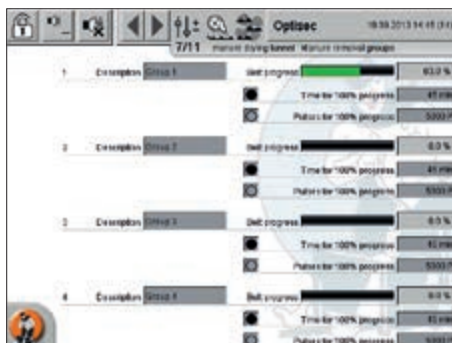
Optisec 19.09.2013 14:15 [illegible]

7/11 manure drying tunnel Manure removal groups

1 Description Group 1 Belt progress 63.0 %

Time for 100% progress 41 min

Pulses for 100% progress 5000 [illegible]

2 Description Group 2 Belt progress 0.0 %

Time for 100% progress 41 min

Pulses for 100% progress 5000 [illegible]

3 Description Group 3 Belt progress 0.0 %

Time for 100% progress 41 min

Pulses for 100% progress 5000 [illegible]

4 Description Group 4 Belt progress 0.0 %

Time for 100% progress 41 min

Pulses for 100% progress 5000 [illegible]